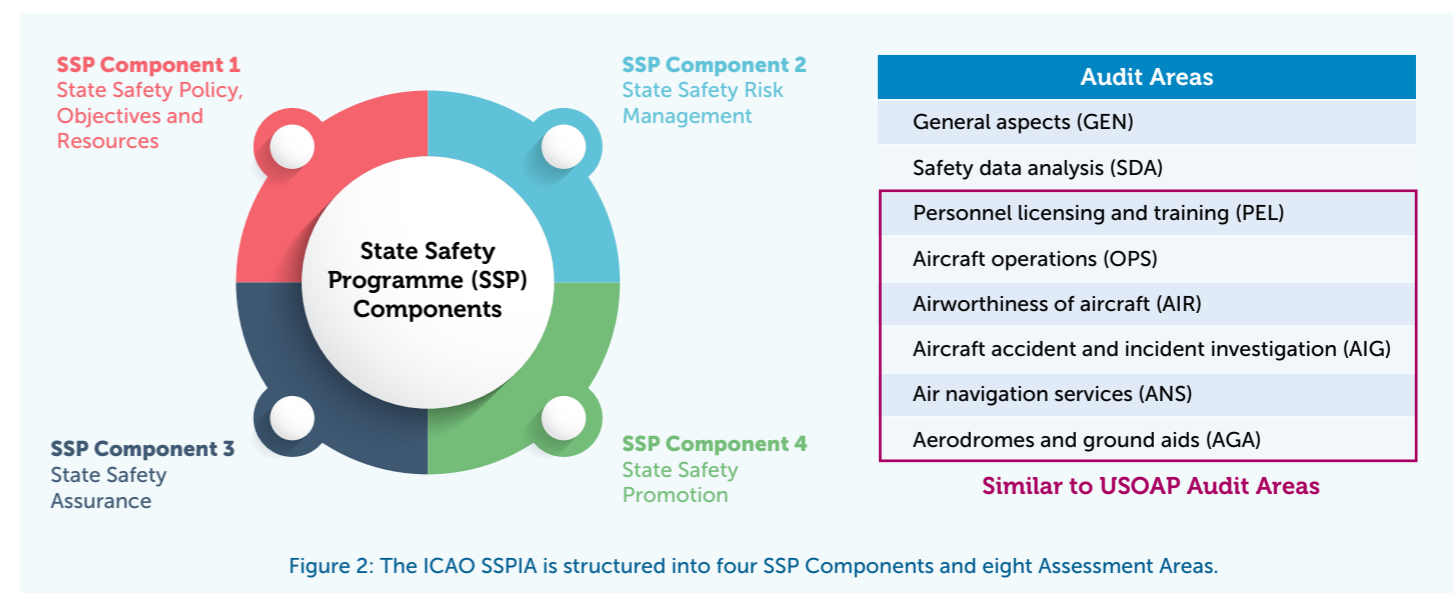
SSP Component 1
State Safety Policy, Objectives and Resources

SSP Component 2
State Safety Risk Management

State Safety Programme (SSP) Components

SSP Component 3
State Safety Assurance

SSP Component 4
State Safety Promotion

| Audit Areas |
|---|
| General aspects (GEN) |
| Safety data analysis (SDA) |
| Personnel licensing and training (PEL) |
| Aircraft operations (OPS) |
| Airworthiness of aircraft (AIR) |
| Aircraft accident and incident investigation (AIG) |
| Air navigation services (ANS) |
| Aerodromes and ground aids (AGA) |

Similar to USOAP Audit Areas

Figure 2: The ICAO SSPIA is structured into four SSP Components and eight Assessment Areas.